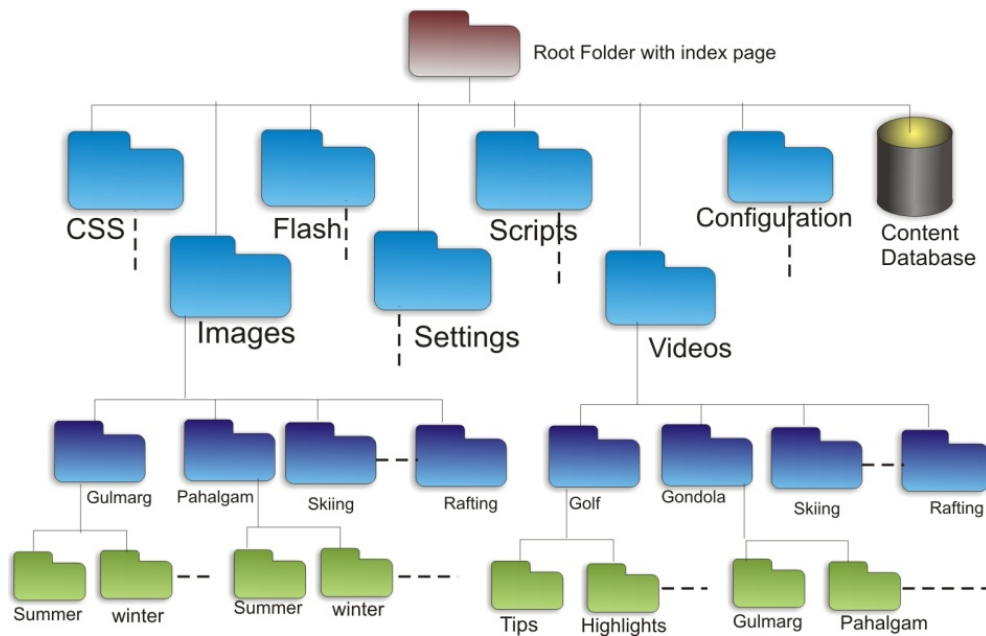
Root Folder with index page

CSS

Flash

Scripts

Configuration

Content Database

Images

Settings

Videos

Gulmarg

Pahalgam

Skiing

Rafting

Golf

Gondola

Skiing

Rafting

Summer

winter

Summer

winter

Tips

Highlights

Gulmarg

Pahalgam